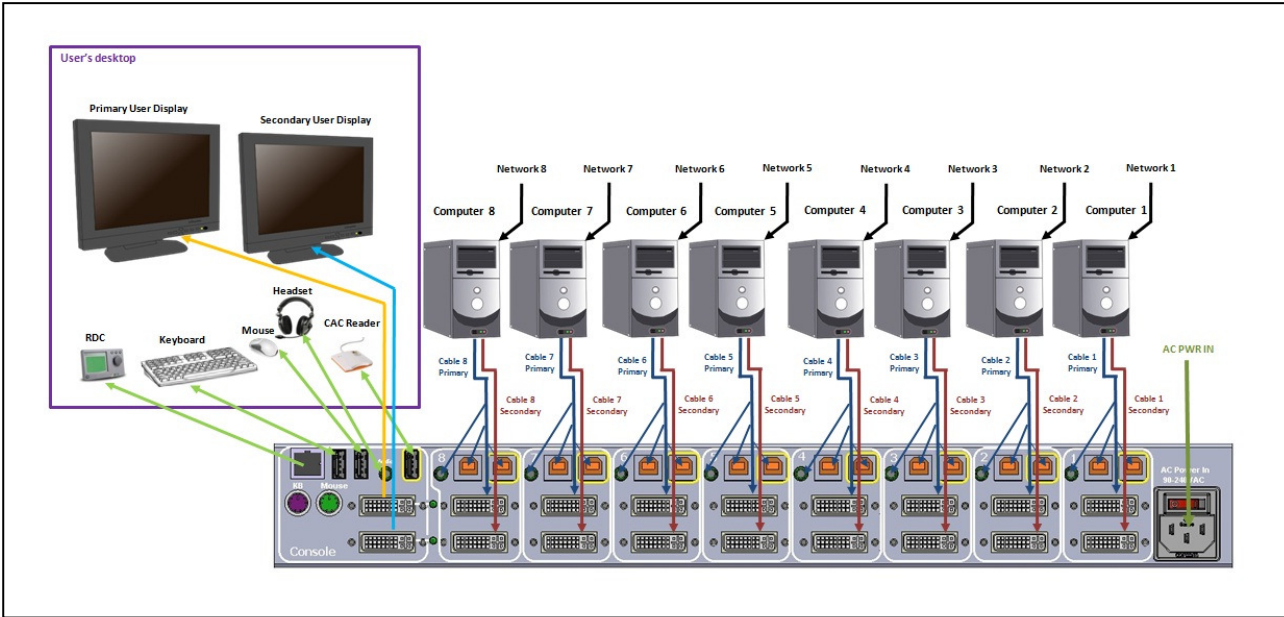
User's desktop

Primary User Display

Secondary User Display

Headset

Mouse

CAC Reader

RDC

Keyboard

Network 8

Network 7

Network 6

Network 5

Network 4

Network 3

Network 2

Network 1

Computer 8

Computer 7

Computer 6

Computer 5

Computer 4

Computer 3

Computer 2

Computer 1

Cable 8 Primary

Cable 8 Secondary

Cable 7 Primary

Cable 7 Secondary

Cable 6 Primary

Cable 6 Secondary

Cable 5 Primary

Cable 5 Secondary

Cable 4 Primary

Cable 4 Secondary

Cable 3 Primary

Cable 3 Secondary

Cable 2 Primary

Cable 2 Secondary

Cable 1 Primary

Cable 1 Secondary

AC PWR IN

KB

Mouse

Console

8

6

4

3

2

1

AC Power In 90-240VAC